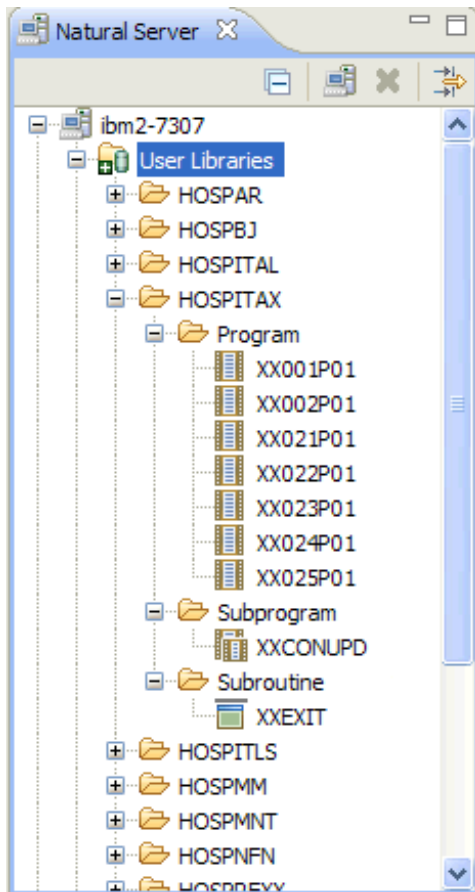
Natural Server

ibm2-7307
User Libraries
HOSPAR
HOSPBJ
HOSPITAL
HOSPITAX
Program
XX001P01
XX002P01
XX021P01
XX022P01
XX023P01
XX024P01
XX025P01
Subprogram
XXCONUPD
Subroutine
XXEXIT
HOSPITLS
HOSPMM
HOSPMNT
HOSPNFN
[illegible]